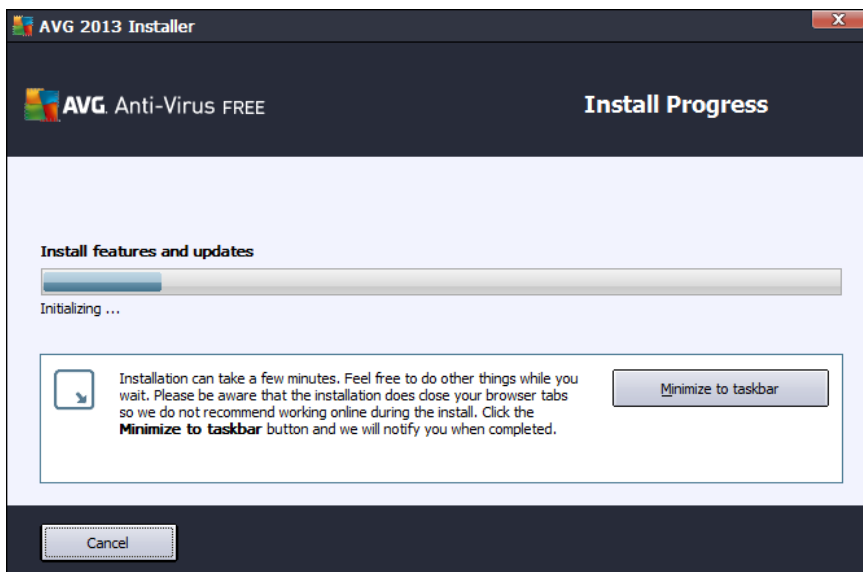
AVG 2013 Installer

AVG. Anti-Virus FREE

Install Progress

Install features and updates

Initializing ...

Installation can take a few minutes. Feel free to do other things while you wait. Please be aware that the installation does close your browser tabs so we do not recommend working online during the install. Click the **Minimize to taskbar** button and we will notify you when completed.

Minimize to taskbar

Cancel